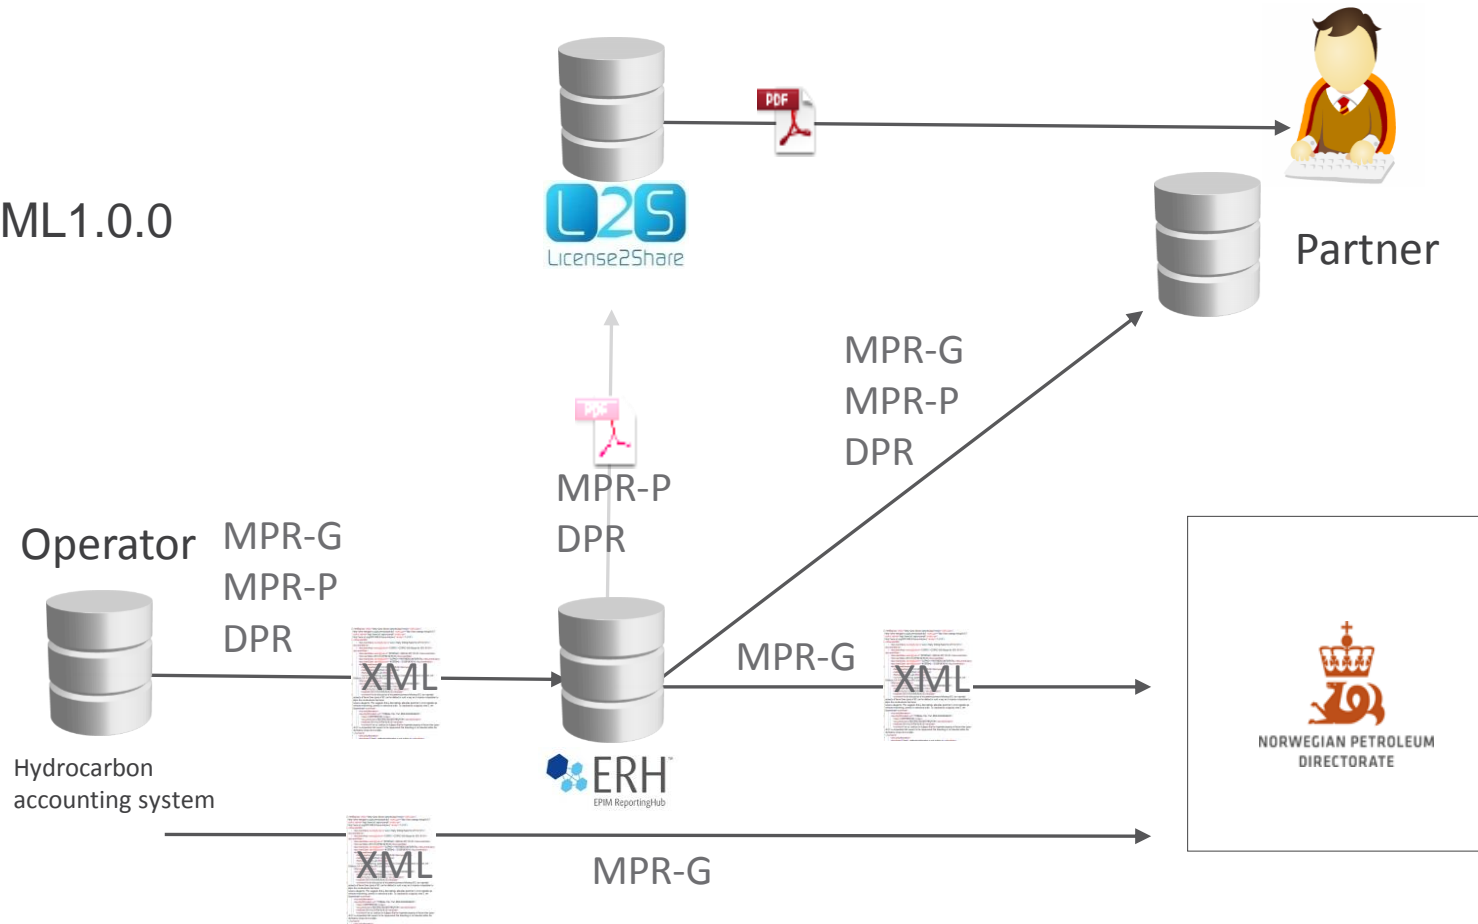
ML1.0.0

PDF

L2S
License2Share

Partner

MPR-G
MPR-P
DPR

PDF

MPR-P
DPR

Operator

MPR-G
MPR-P
DPR

XML

MPR-G

XML

Hydrocarbon accounting system

ERH
EPIM ReportingHub

NORWEGIAN PETROLEUM DIRECTORATE

XML

MPR-G